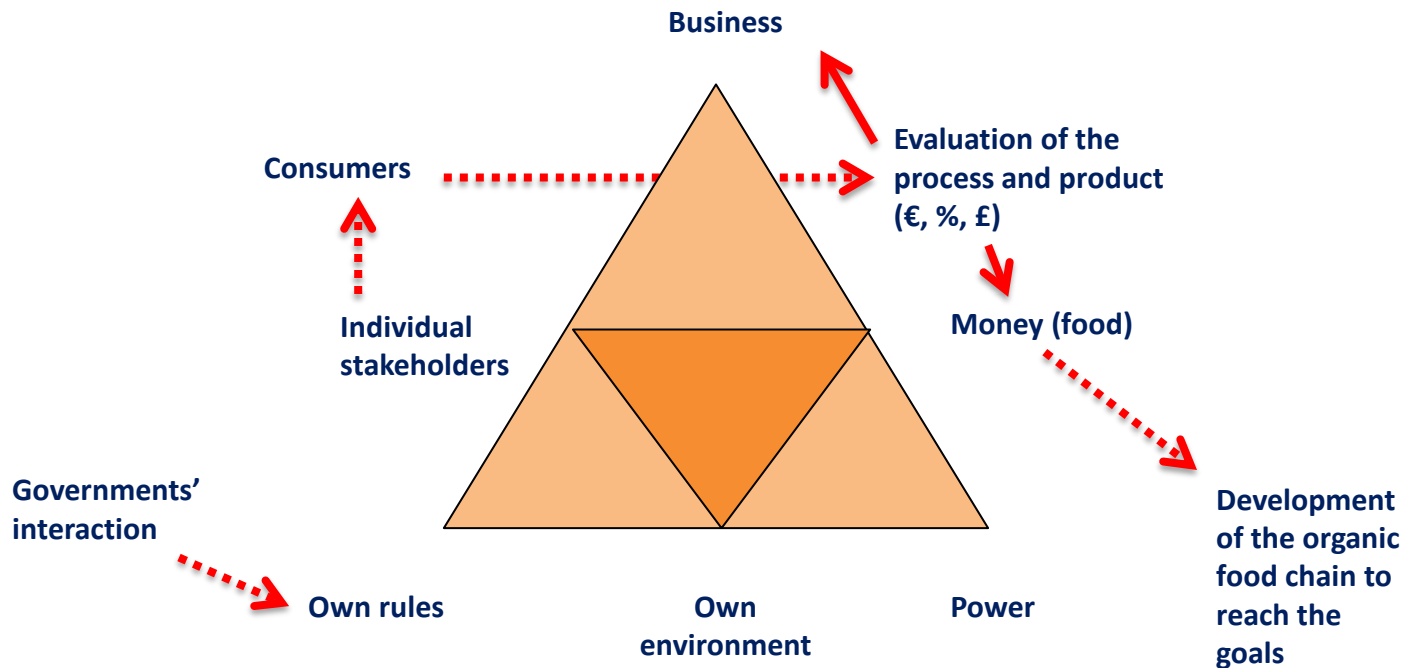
Business

Consumers

Evaluation of the process and product (€, %, £)

Individual stakeholders

Money (food)

Governments' interaction

Development of the organic food chain to reach the goals

Own rules

Own environment

Power